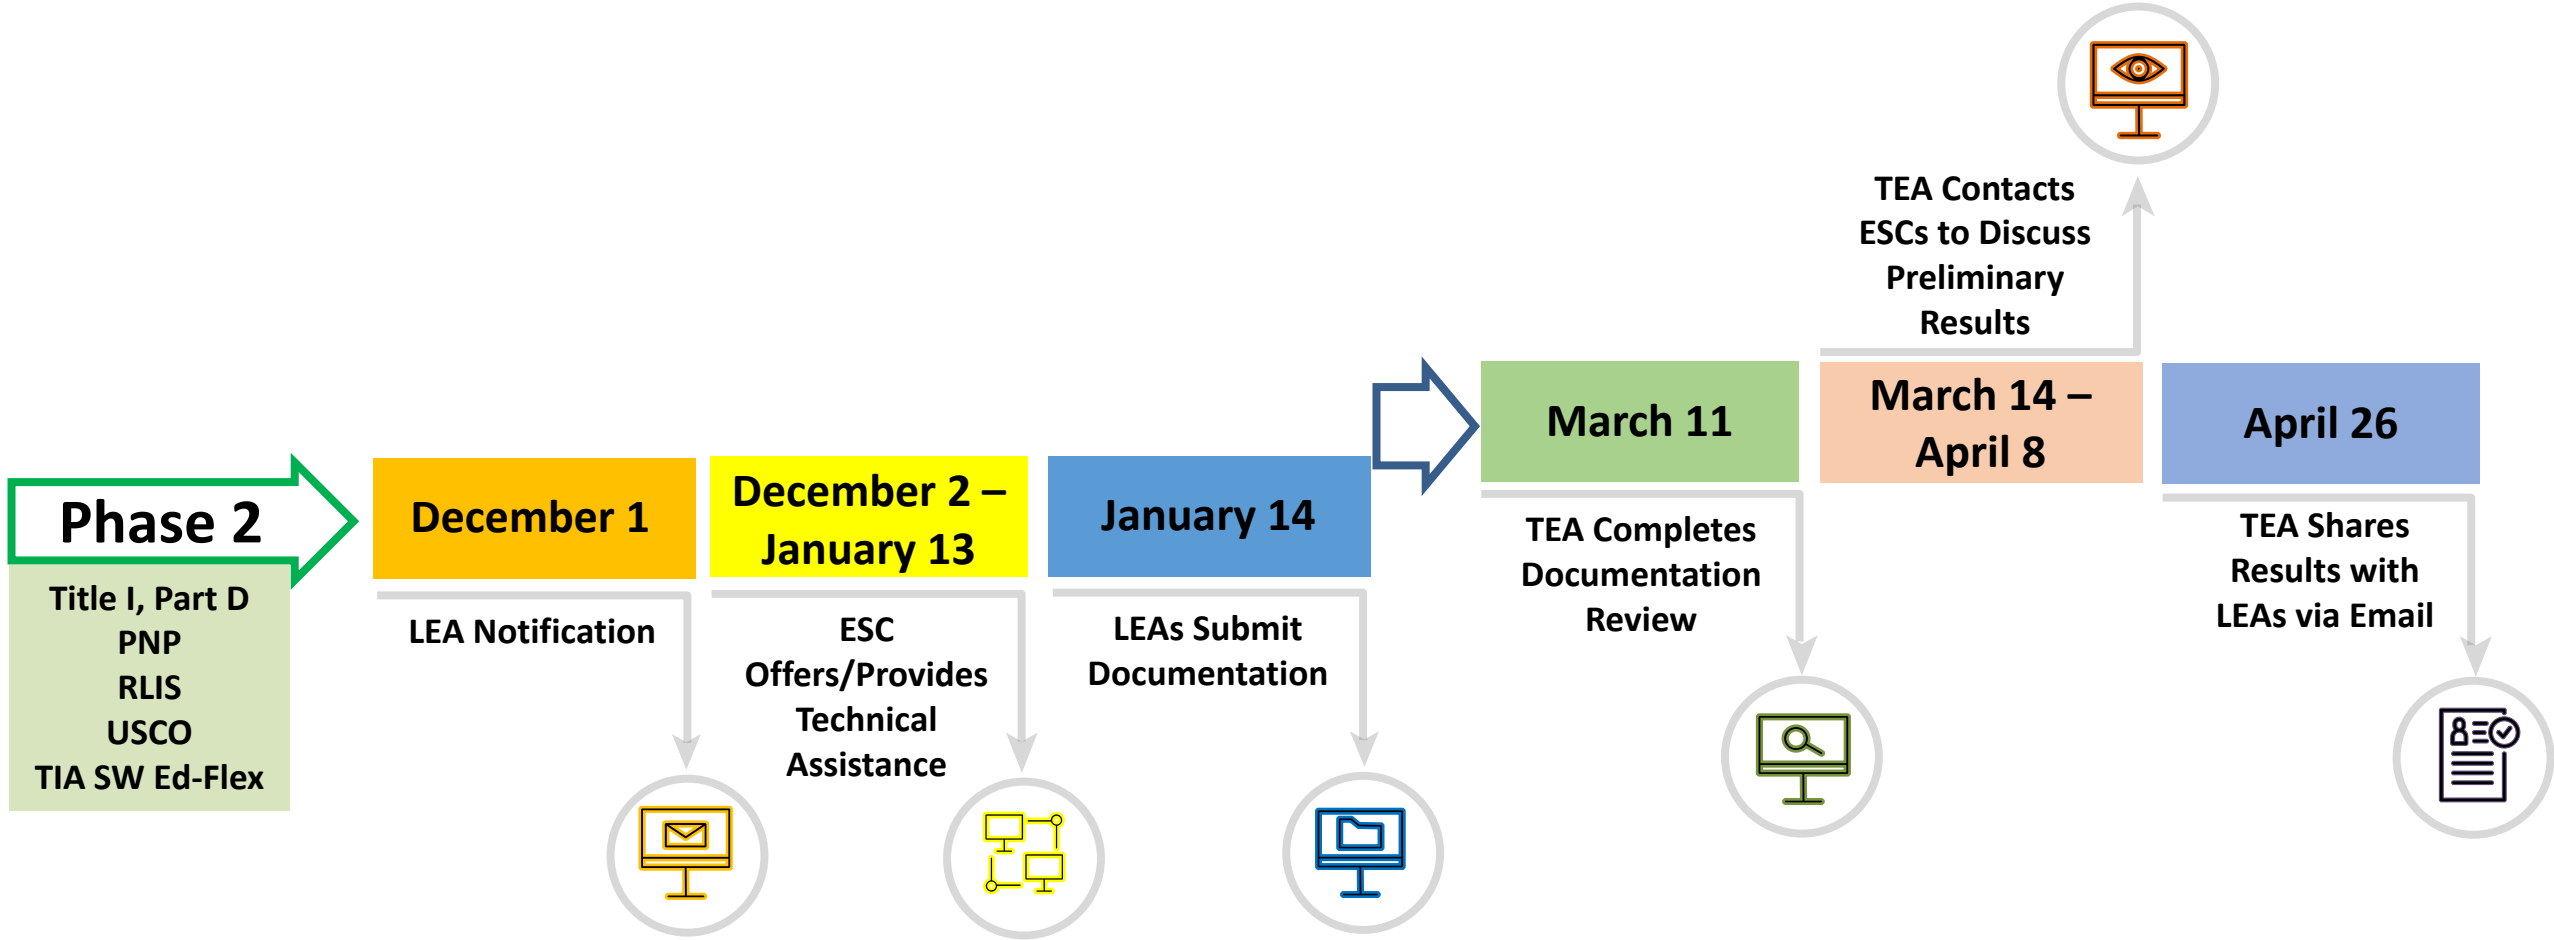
Phase 2

Title I, Part D
PNP
RLIS
USCO
TIA SW Ed-Flex

December 1

LEA Notification

December 2 – January 13

ESC Offers/Provides Technical Assistance

January 14

LEAs Submit Documentation

March 11

TEA Completes Documentation Review

TEA Contacts ESCs to Discuss Preliminary Results

March 14 – April 8

April 26

TEA Shares Results with LEAs via Email